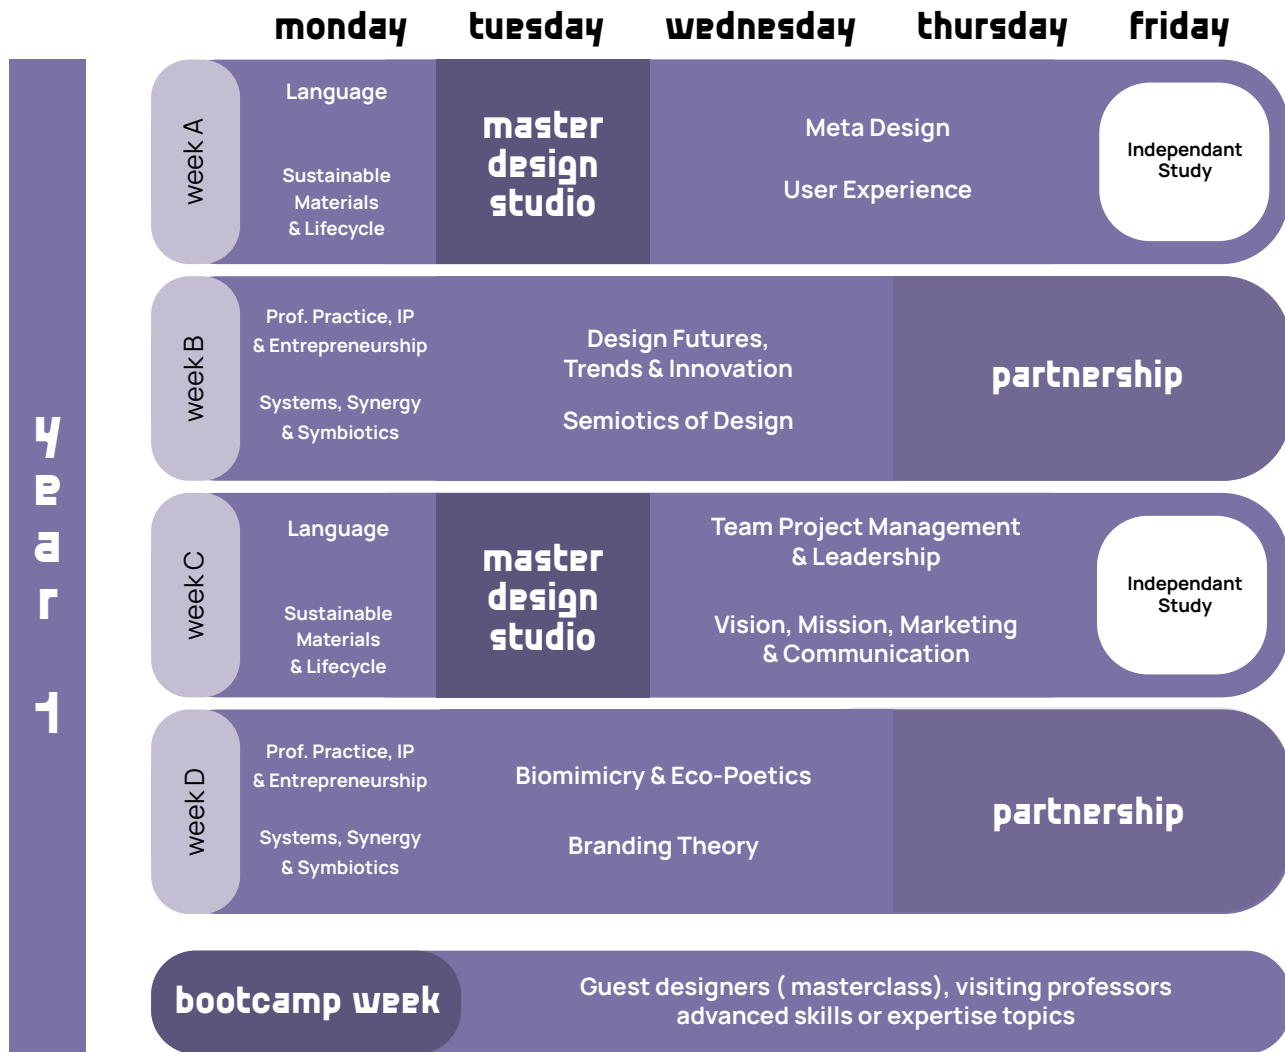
monday tuesday wednesday thursday friday

year 1

week A

Language

Sustainable Materials & Lifecycle

master design studio

Meta Design

User Experience

Independant Study

week B

Prof. Practice, IP & Entrepreneurship

Systems, Synergy & Symbiotics

Design Futures, Trends & Innovation

Semiotics of Design

partnership

week C

Language

Sustainable Materials & Lifecycle

master design studio

Team Project Management & Leadership

Vision, Mission, Marketing & Communication

Independant Study

week D

Prof. Practice, IP & Entrepreneurship

Systems, Synergy & Symbiotics

Biomimicry & Eco-Poetics

Branding Theory

partnership

bootcamp week

Guest designers ( masterclass), visiting professors advanced skills or expertise topics